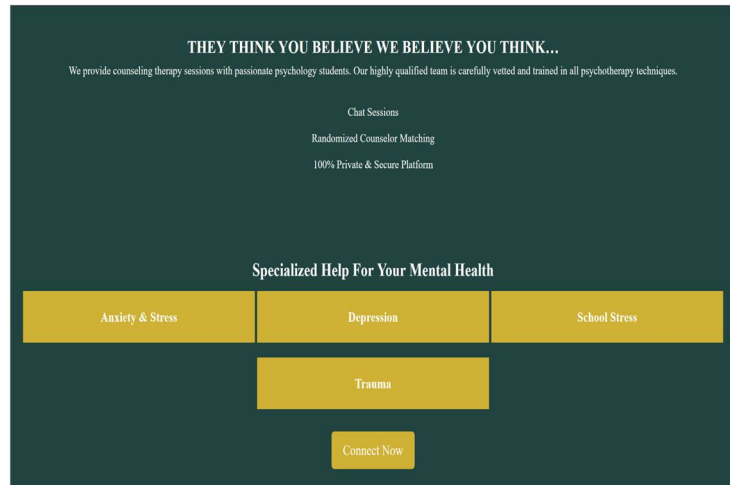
THEY THINK YOU BELIEVE WE BELIEVE YOU THINK…

We provide counseling therapy sessions with passionate psychology students. Our highly qualified team is carefully vetted and trained in all psychotherapy techniques.

Chat Sessions

Randomized Counselor Matching

100% Private & Secure Platform

Specialized Help For Your Mental Health

Anxiety & Stress

Depression

School Stress

Trauma

Connect Now